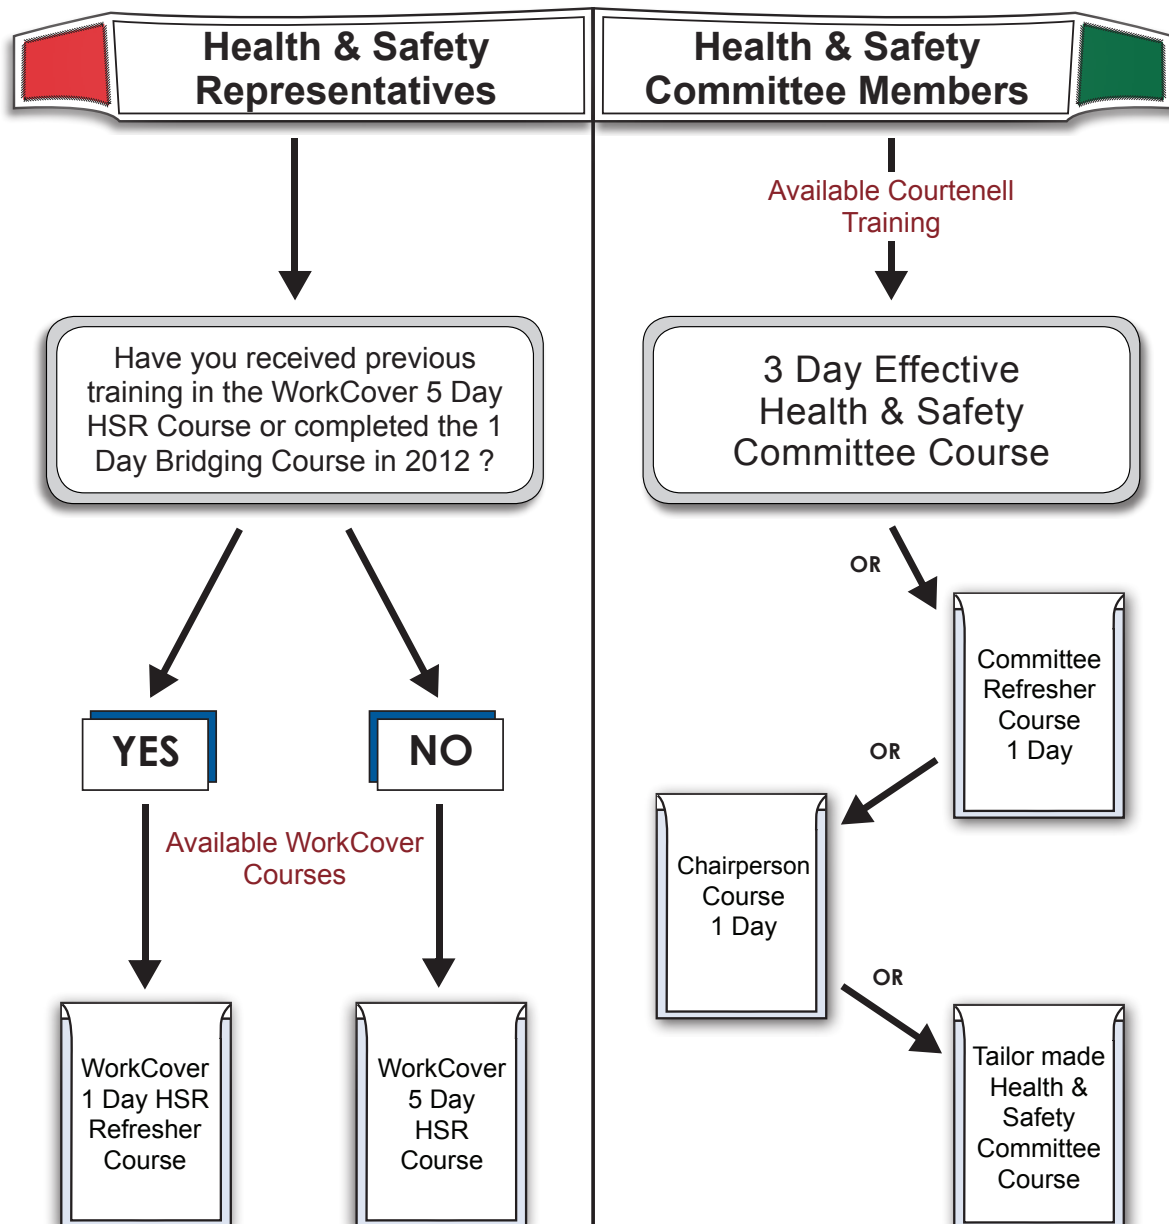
Health & Safety Representatives

Have you received previous training in the WorkCover 5 Day HSR Course or completed the 1 Day Bridging Course in 2012 ?

YES

NO

Available WorkCover Courses

WorkCover 1 Day HSR Refresher Course

WorkCover 5 Day HSR Course

Health & Safety Committee Members

Available Courtenell Training

3 Day Effective Health & Safety Committee Course

OR

Committee Refresher Course 1 Day

OR

Chairperson Course 1 Day

OR

Tailor made Health & Safety Committee Course